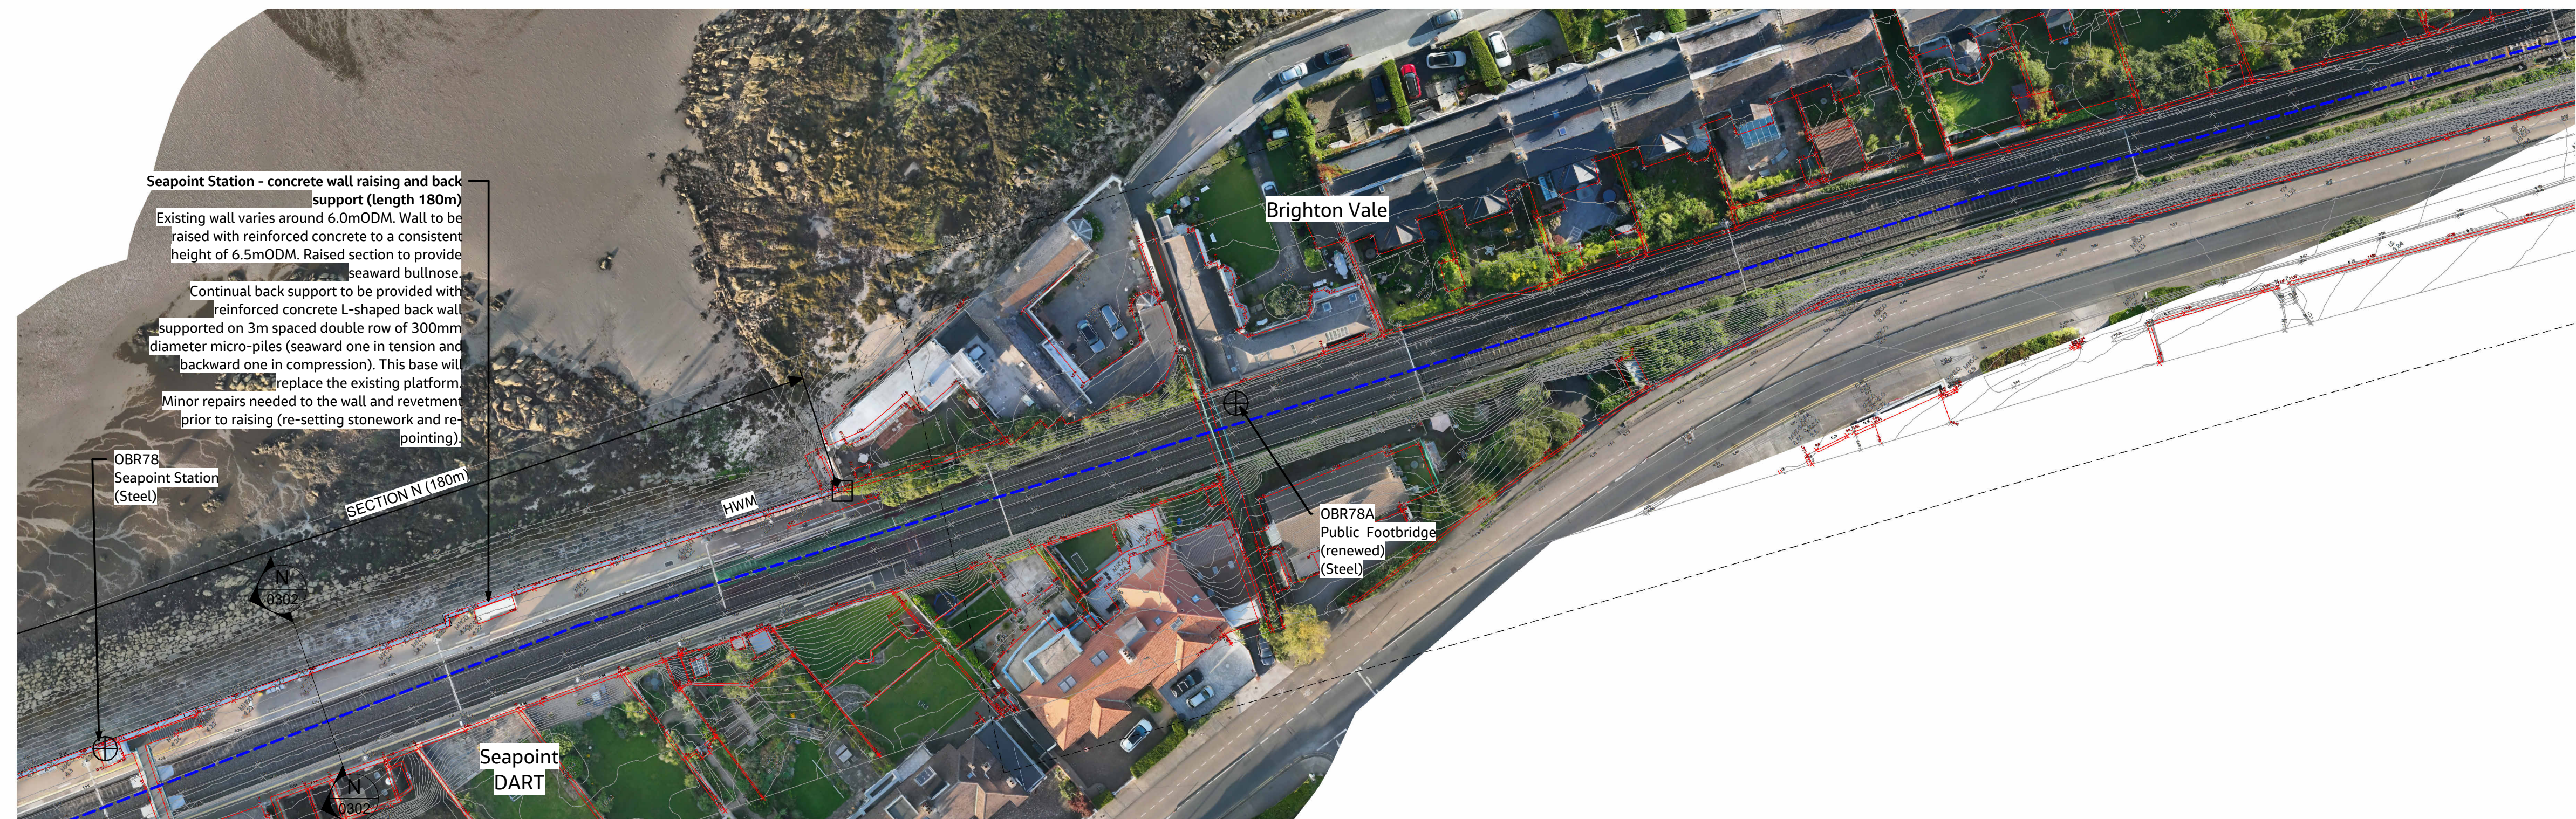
Seapoint Station - concrete wall raising and back support (length 180m)
Existing wall varies around 6.0mODM. Wall to be raised with reinforced concrete to a consistent height of 6.5mODM. Raised section to provide seaward bullnose.
Continual back support to be provided with reinforced concrete L-shaped back wall supported on 3m spaced double row of 300mm diameter micro-piles (seaward one in tension and backward one in compression). This base will replace the existing platform.
Minor repairs needed to the wall and revetment prior to raising (re-setting stonework and re-pointing).

Brighton Vale

OBR78
Seapoint Station
(Steel)

SECTION N (180m)

HWM

N
0302

OBR78A
Public Footbridge
(renewed)
(Steel)

Seapoint
DART

N
0302